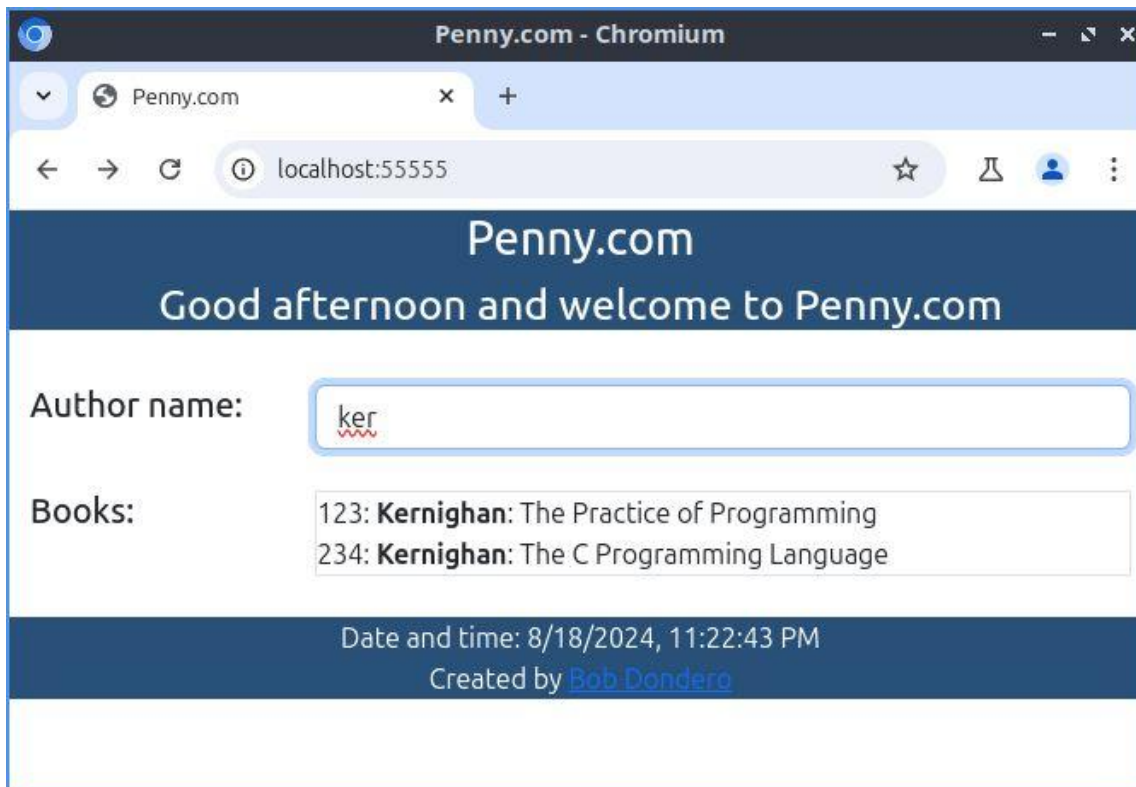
Penny.com - Chromium

Penny.com

localhost:55555

Penny.com

Good afternoon and welcome to Penny.com

Author name: ker

Books:

123: **Kernighan**: The Practice of Programming
234: **Kernighan**: The C Programming Language

Date and time: 8/18/2024, 11:22:43 PM
Created by Bob Dondero